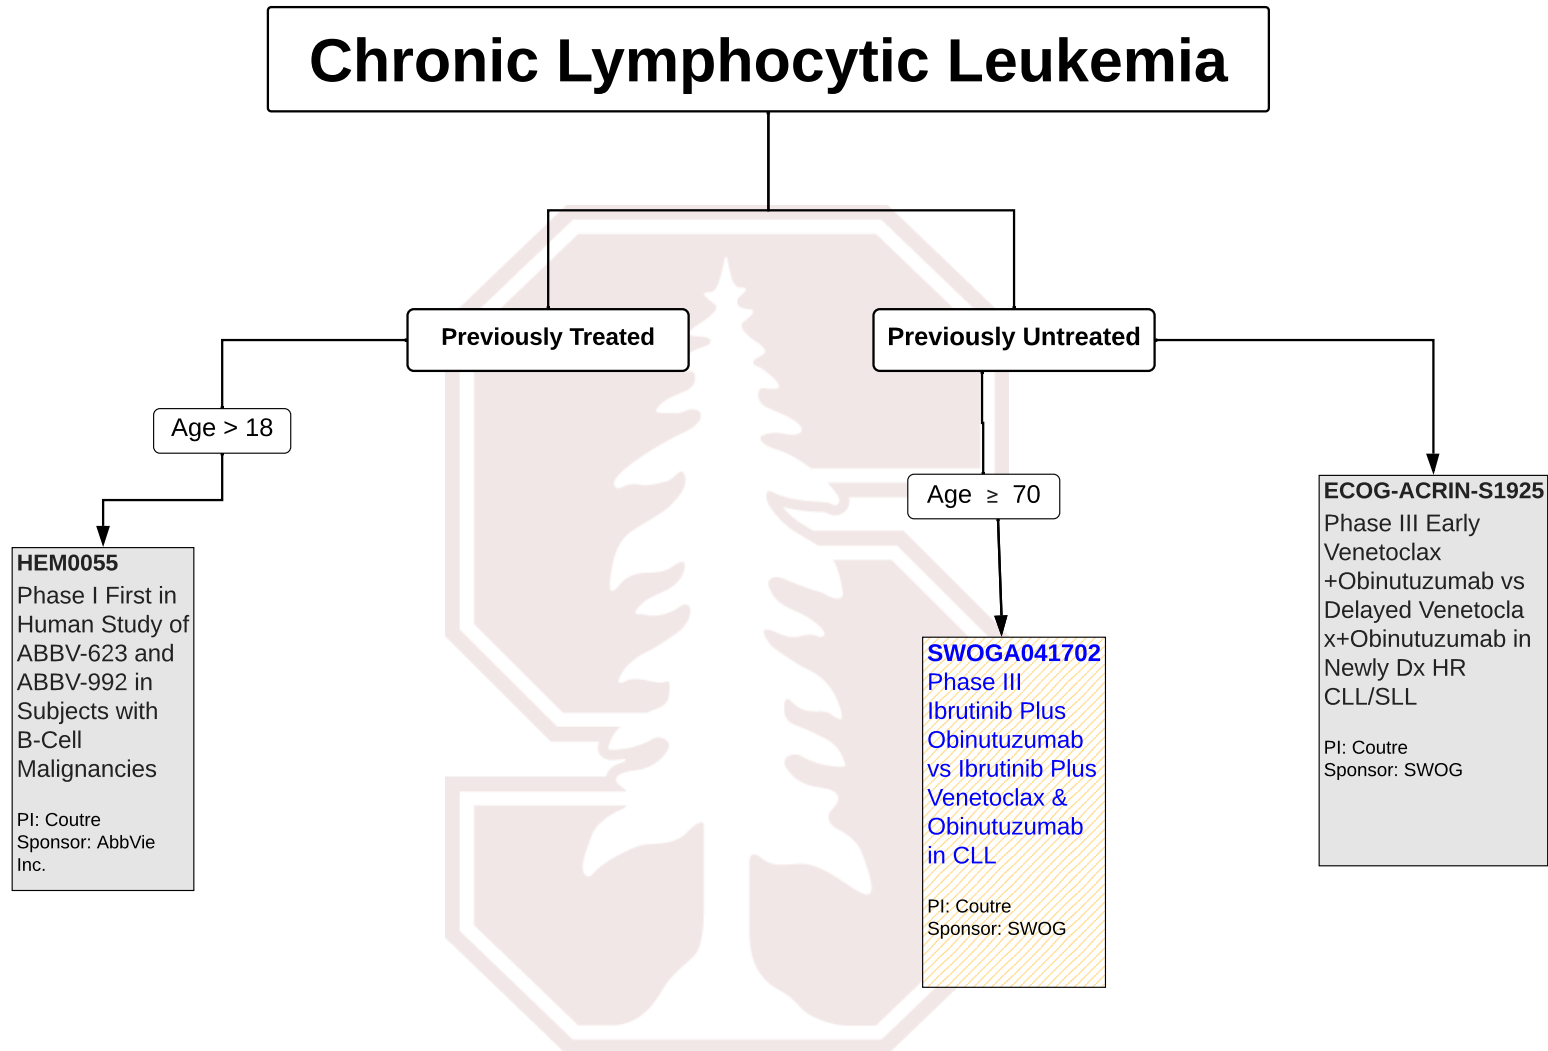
Chronic Lymphocytic Leukemia

Previously Treated

Previously Untreated

Age > 18

Age $\geq$ 70

HEM0055
Phase I First in Human Study of ABBV-623 and ABBV-992 in Subjects with B-Cell Malignancies

PI: Coutre
Sponsor: AbbVie Inc.

SWOGA041702
Phase III Ibrutinib Plus Obinutuzumab vs Ibrutinib Plus Venetoclax & Obinutuzumab in CLL

PI: Coutre
Sponsor: SWOG

ECOG-ACRIN-S1925
Phase III Early Venetoclax +Obinutuzumab vs Delayed Venetoclax+Obinutuzumab in Newly Dx HR CLL/SLL

PI: Coutre
Sponsor: SWOG